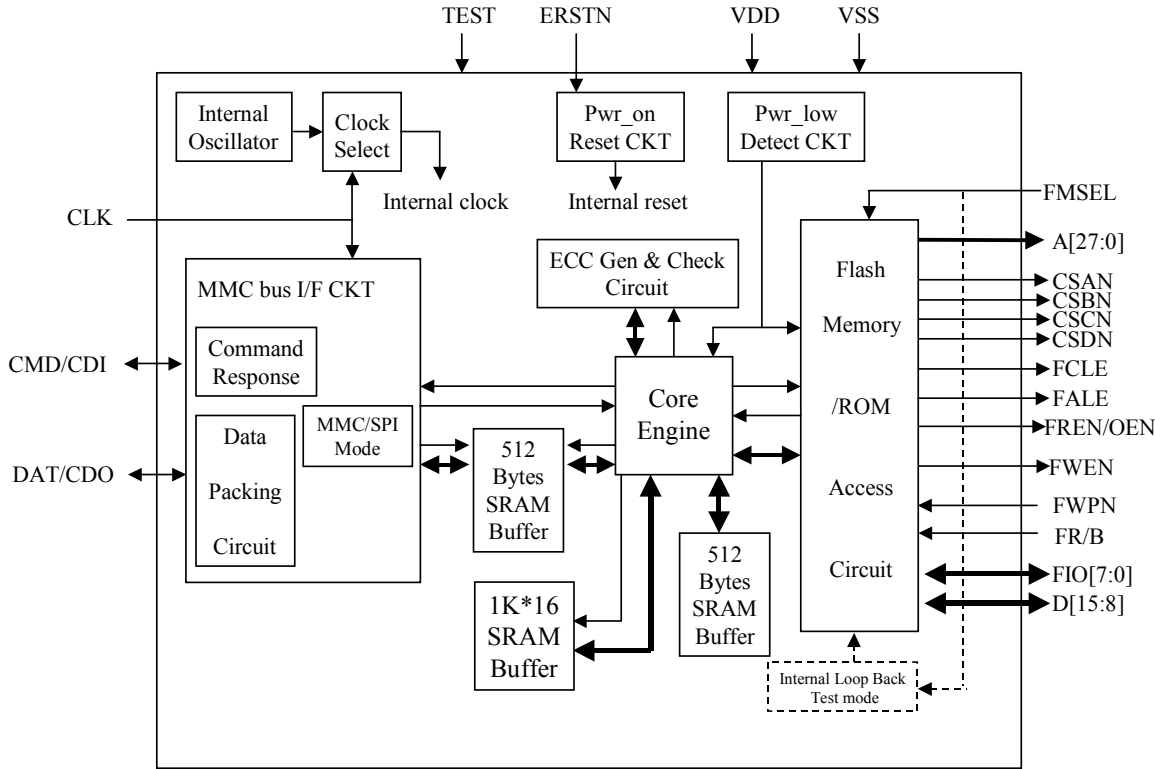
TEST ERSTN VDD VSS

Internal Oscillator

Clock Select

Internal clock

Pwr_on Reset CKT

Internal reset

Pwr_low Detect CKT

FMSEL

CLK

MMC bus I/F CKT

ECC Gen & Check Circuit

Flash Memory /ROM Access Circuit

A[27:0]
CSAN
CSBN
CSCN
CSDN
FCLE
FALE
FREN/OEN
FWEN
FWPN
FR/B
FIO[7:0]
D[15:8]

CMD/CDI

Command Response

Core Engine

Data Packing Circuit

MMC/SPI Mode

DAT/CDO

512 Bytes SRAM Buffer

512 Bytes SRAM Buffer

1K*16 SRAM Buffer

Internal Loop Back Test mode